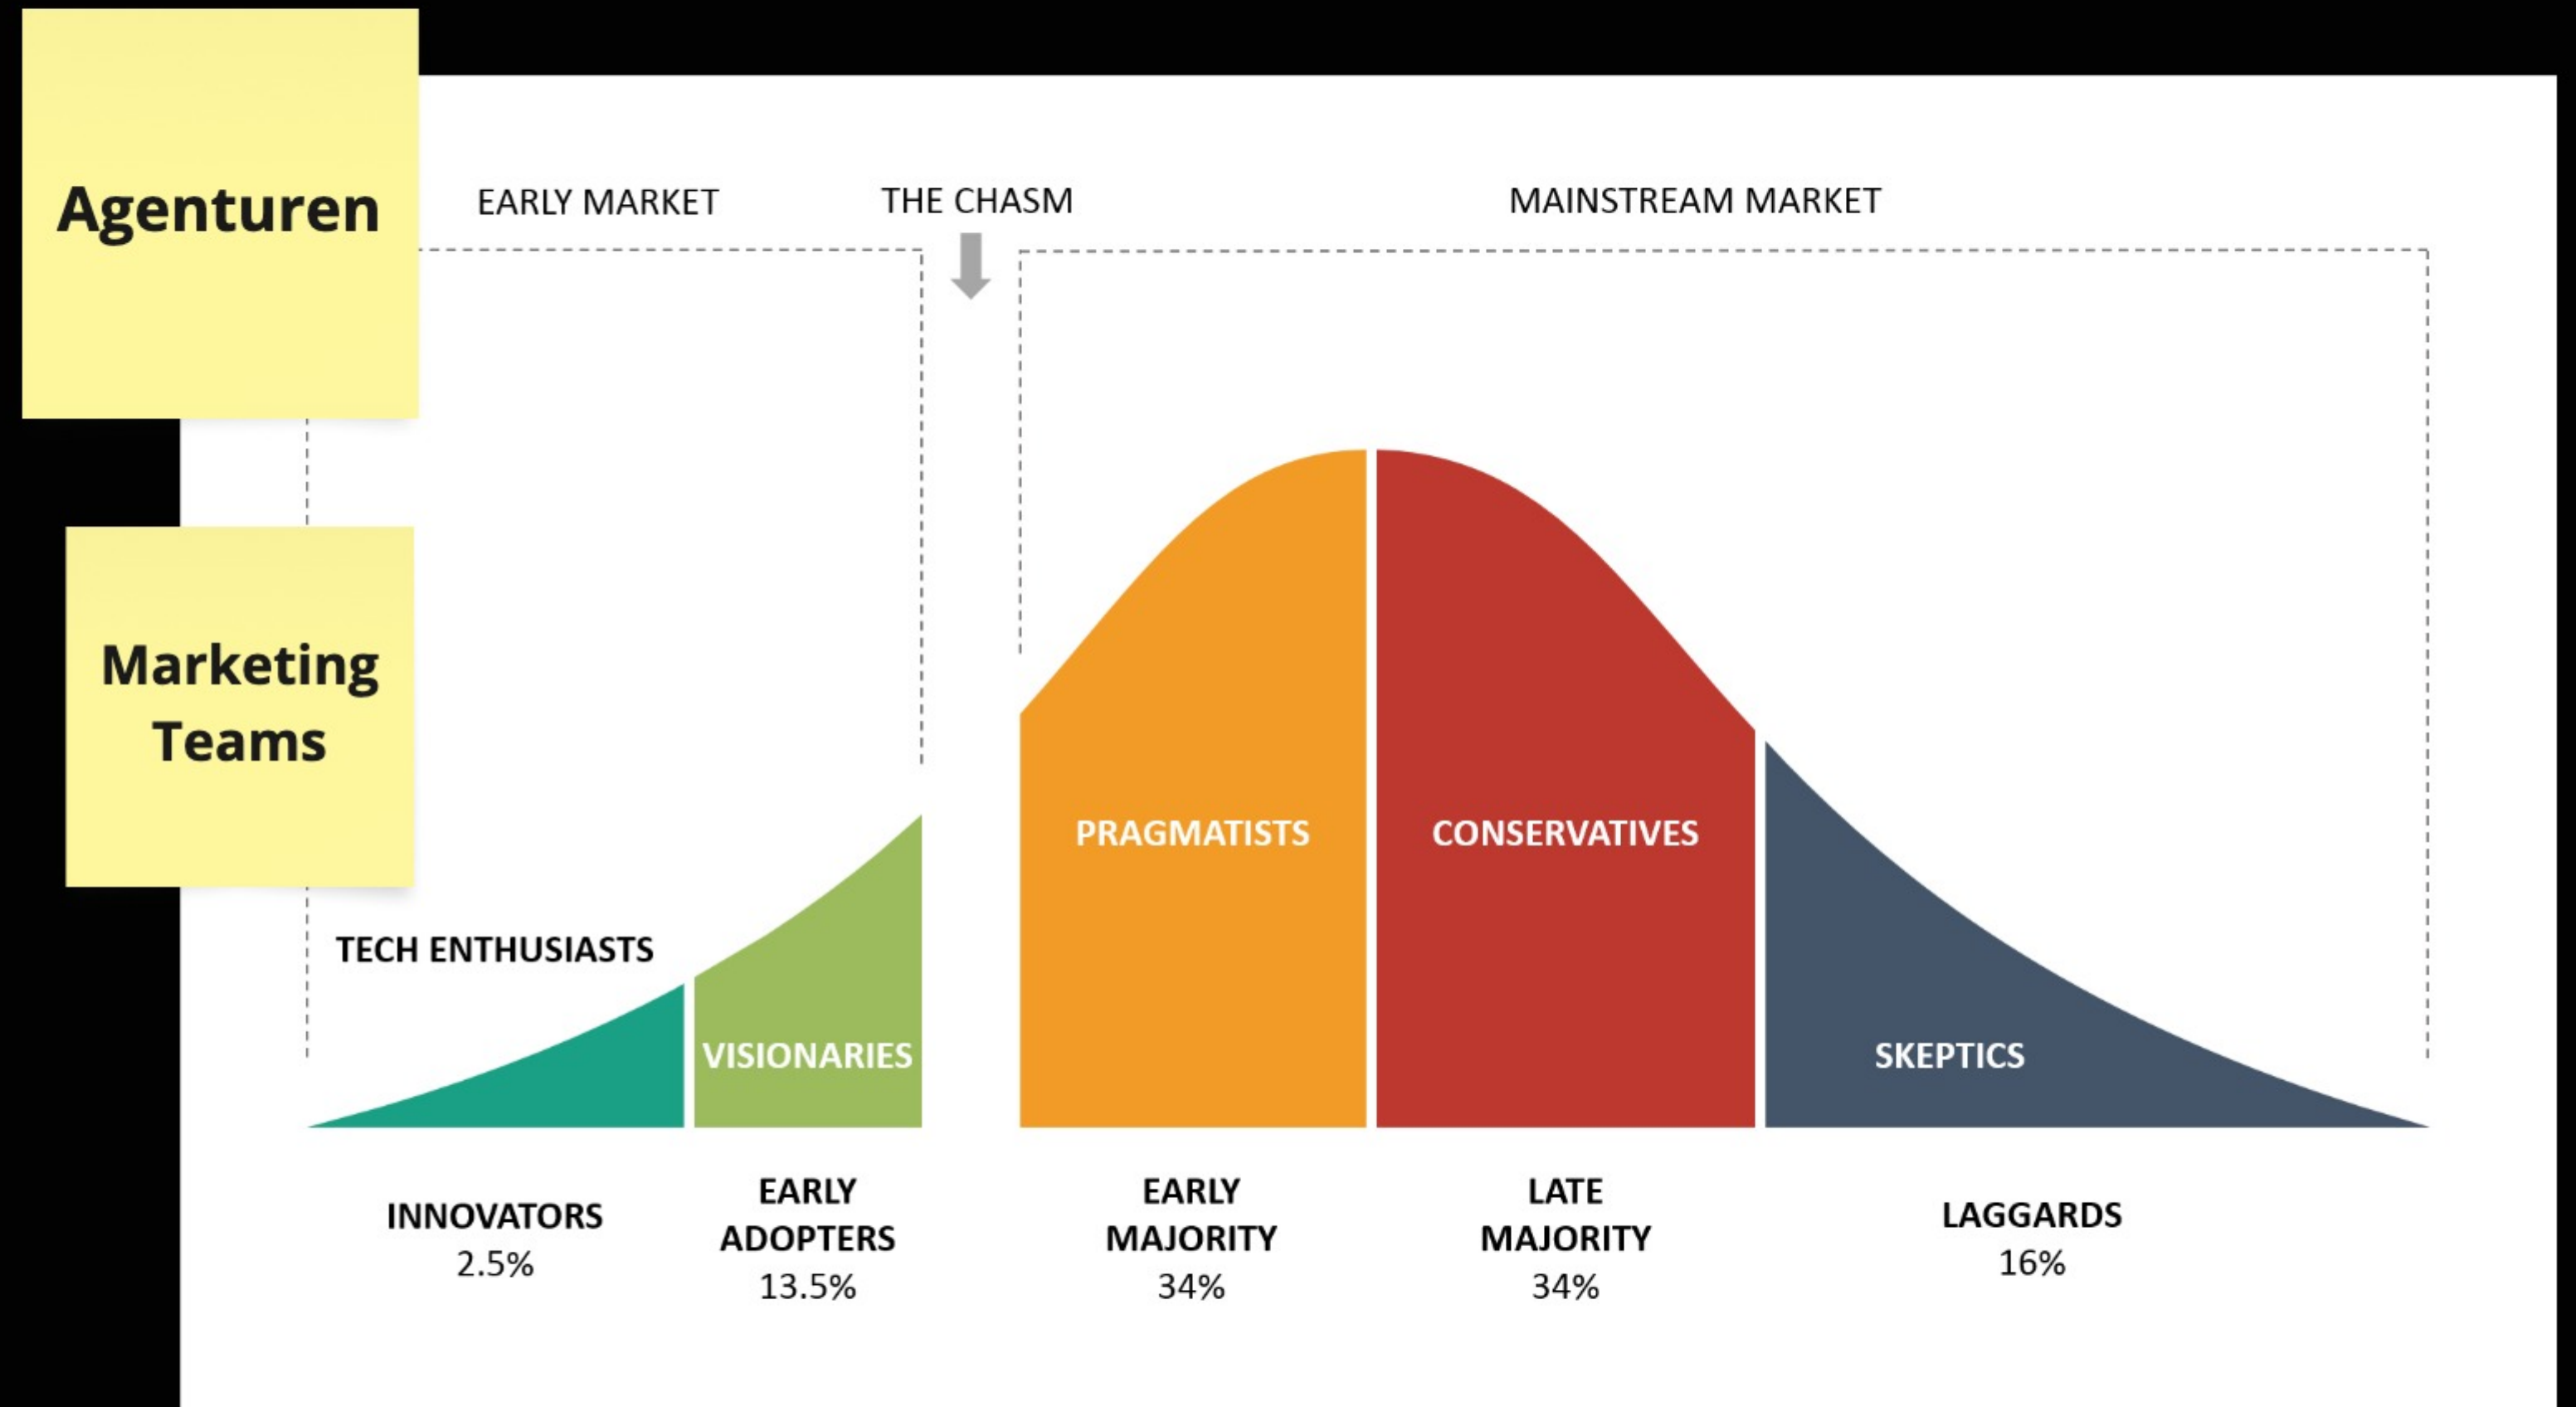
Agenturen

EARLY MARKET

THE CHASM

MAINSTREAM MARKET

Marketing Teams

TECH ENTHUSIASTS

VISIONARIES

PRAGMATISTS

CONSERVATIVES

SKEPTICS

INNOVATORS
2.5%

EARLY ADOPTERS
13.5%

EARLY MAJORITY
34%

LATE MAJORITY
34%

LAGGARDS
16%